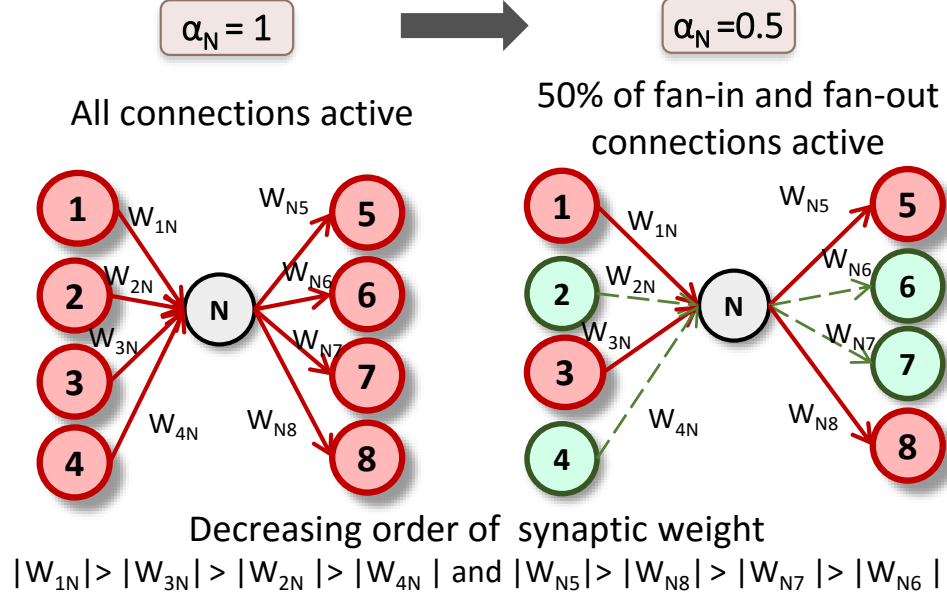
$\alpha_N = 1$

$\alpha_N = 0.5$

All connections active

50% of fan-in and fan-out connections active

1
$W_{1N}$
2
$W_{2N}$
$W_{3N}$
3
$W_{4N}$
4
N
$W_{N5}$
5
$W_{N6}$
6
$W_{N7}$
7
$W_{N8}$
8

1
$W_{1N}$
2
$W_{2N}$
$W_{3N}$
3
$W_{4N}$
4
N
$W_{N5}$
5
$W_{N6}$
6
$W_{N7}$
7
$W_{N8}$
8

Decreasing order of synaptic weight
$|W_{1N}| > |W_{3N}| > |W_{2N}| > |W_{4N}|$ and $|W_{N5}| > |W_{N8}| > |W_{N7}| > |W_{N6}|$